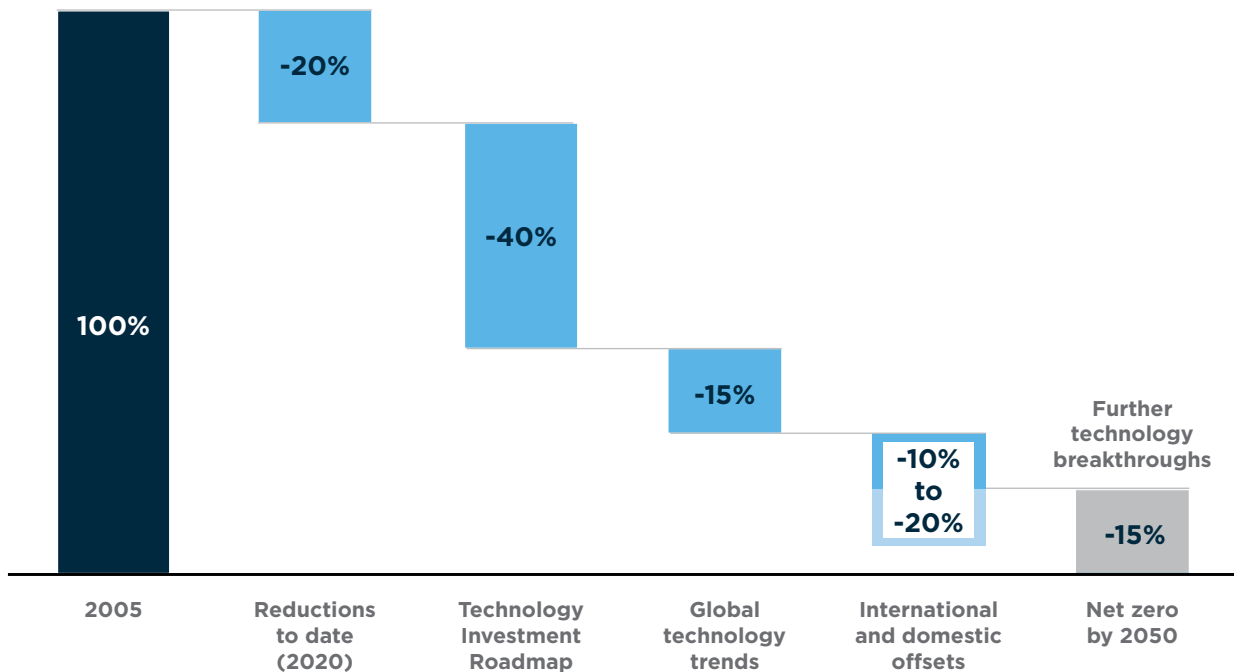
100%

-20%

-40%

-15%

-10% to -20%

Further technology breakthroughs

-15%

2005

Reductions to date (2020)

Technology Investment Roadmap

Global technology trends

International and domestic offsets

Net zero by 2050